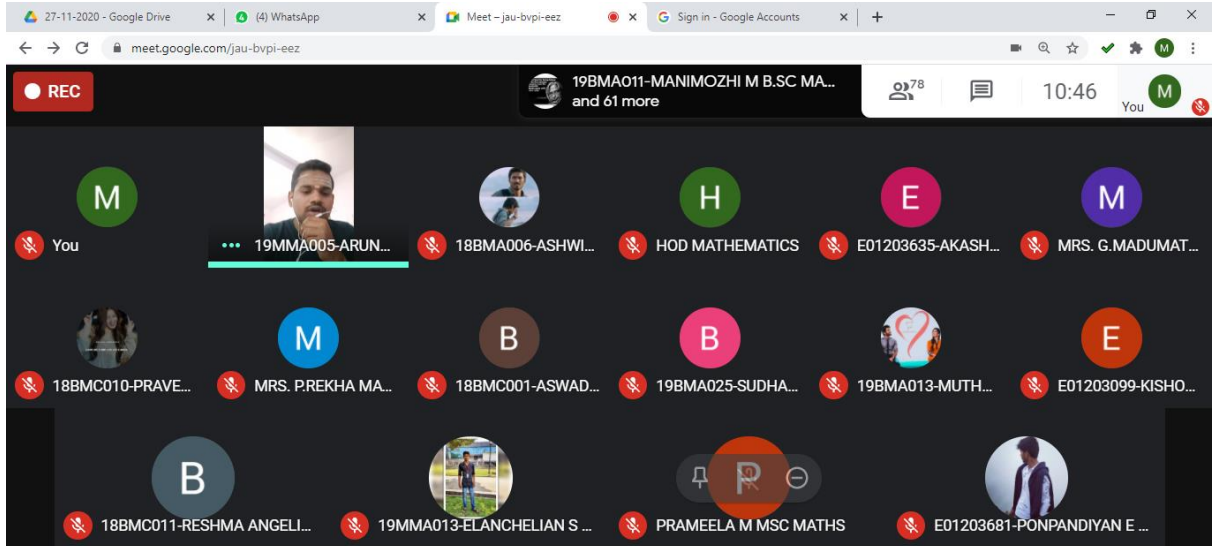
27-11-2020 - Google Drive
(4) WhatsApp
Meet – jau-bvpi-eez
Sign in - Google Accounts
meet.google.com/jau-bvpi-eez
REC
19BMA011-MANIMOZHI M B.SC MA...
and 61 more
78
10:46
You
M
M
You
19MMA005-ARUN...
18BMA006-ASHWI...
H
HOD MATHEMATICS
E
E01203635-AKASH...
M
MRS. G.MADUMAT...
18BMC010-PRAVE...
M
MRS. P.REKHA MA...
B
18BMC001-ASWAD...
B
19BMA025-SUDHA...
19BMA013-MUTH...
E
E01203099-KISHO...
B
18BMC011-RESHMA ANGELI...
19MMA013-ELANCHELIAN S ...
P
PRAMEELA M MSC MATHS
E01203681-PONPANDIYAN E ...